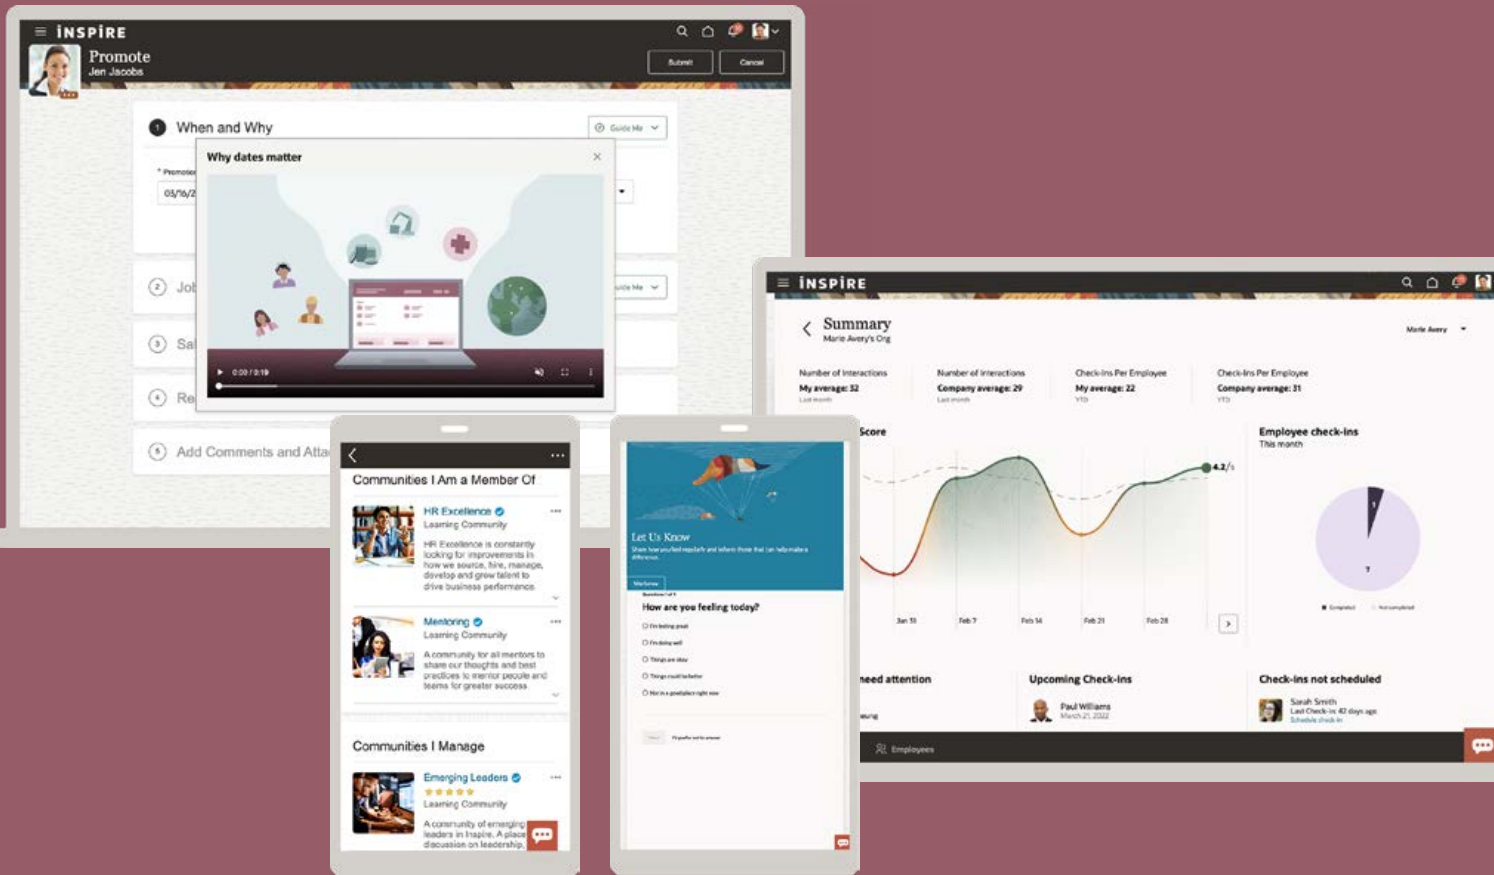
INSPIRE

Promote
Jen Jacobs

Submit
Cancel

1 When and Why
Guide Me

* Promote
05/16/2

Why dates matter

0:00 / 0:19

2 Job
Guide Me

3 Sa

4 Re

5 Add Comments and Atta

Communities I Am a Member Of

HR Excellence
Learning Community
HR Excellence is constantly looking for improvements in how we source, hire, manage, develop and grow talent to drive business performance.

Mentoring
Learning Community
A community for all mentors to share our thoughts and best practices to mentor people and teams for greater success.

Communities I Manage

Emerging Leaders
Learning Community
A community of emerging leaders in Inspire. A place for discussion on leadership.

Let Us Know
Share how you feel regularly and inform those that can help make a difference.

Welcome

How are you feeling today?
I'm feeling great
I'm doing well
Things are okay
Things could be better
Not in a good place right now

I'd prefer not to answer

INSPIRE

Summary
Marie Avery's Org

Marie Avery

Number of Interactions
My average: 32
Last month

Number of Interactions
Company average: 29
Last month

Check-ins Per Employee
My average: 22
YTD

Check-ins Per Employee
Company average: 31
YTD

Score
4.2

Jan 31
Feb 7
Feb 14
Feb 21
Feb 28

Employee check-ins
This month

Completed
Not completed

need attention

Upcoming Check-ins
Paul Williams
March 21, 2022

Check-ins not scheduled
Sarah Smith
Last Check-in: 42 days ago
Schedule check-in

Employees